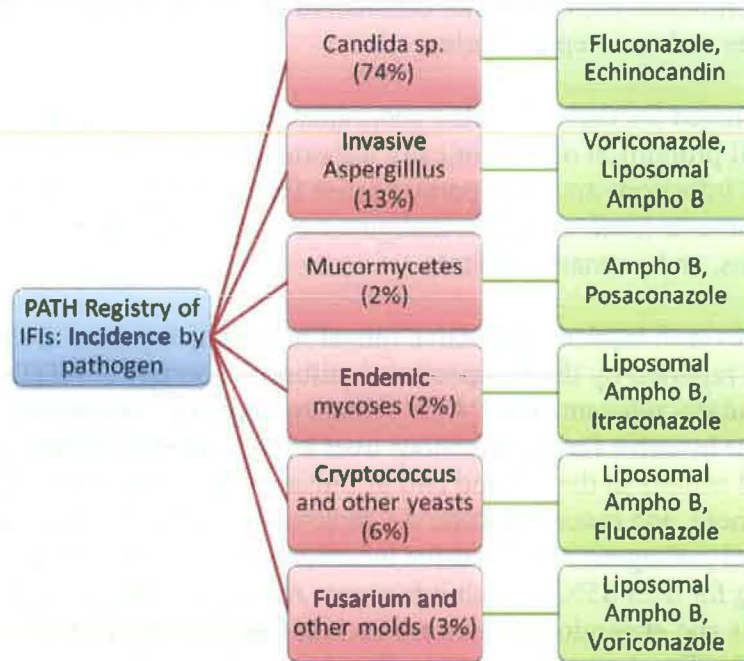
PATH Registry of IFIs: Incidence by pathogen

Candida sp. (74%)

Fluconazole, Echinocandin

Invasive Aspergilllus (13%)

Voriconazole, Liposomal Ampho B

Mucormycetes (2%)

Ampho B, Posaconazole

Endemic mycoses (2%)

Liposomal Ampho B, Itraconazole

Cryptococcus and other yeasts (6%)

Liposomal Ampho B, Fluconazole

Fusarium and other molds (3%)

Liposomal Ampho B, Voriconazole